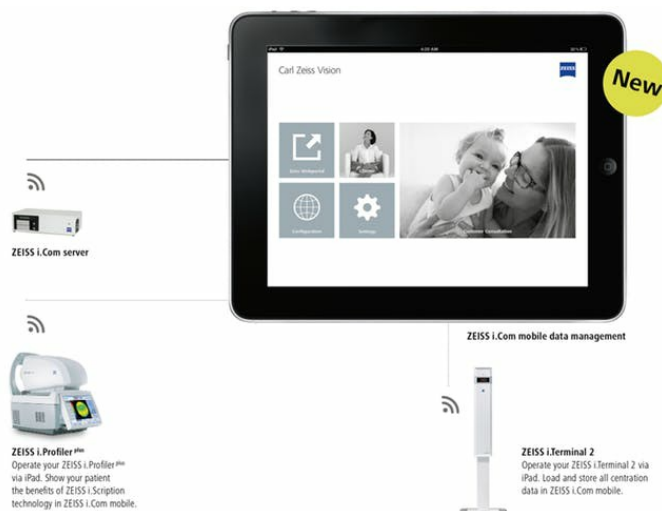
Carl Zeiss Vision

ZEISS

New

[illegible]

Clinent

Customer Consultation

Configuration

Settings

ZEISS i.Com server

ZEISS i.Com mobile data management

ZEISS i.Profiler $^{plus}$
Operate your ZEISS i.Profiler $^{plus}$ via iPad. Show your patient the benefits of ZEISS i.Scription technology in ZEISS i.Com mobile.

ZEISS i.Terminal 2
Operate your ZEISS i.Terminal 2 via iPad. Load and store all centration data in ZEISS i.Com mobile.